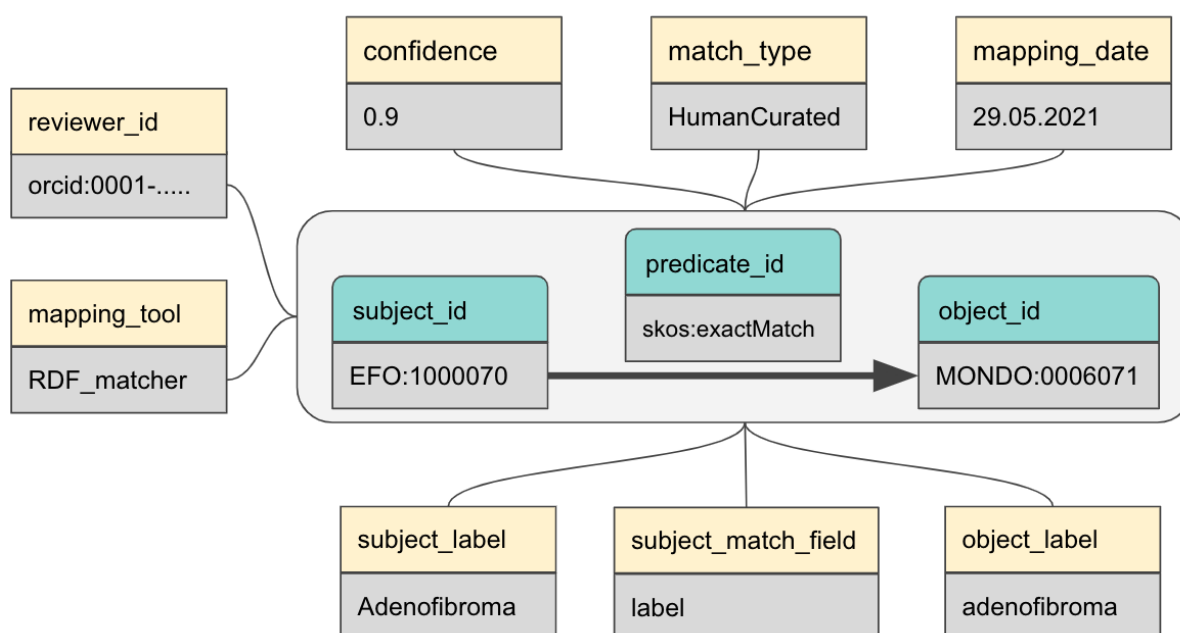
confidence
0.9

match_type
HumanCurated

mapping_date
29.05.2021

reviewer_id
orcid:0001-.....

mapping_tool
RDF_matcher

predicate_id
skos:exactMatch

subject_id
EFO:1000070

object_id
MONDO:0006071

subject_label
Adenofibroma

subject_match_field
label

object_label
adenofibroma